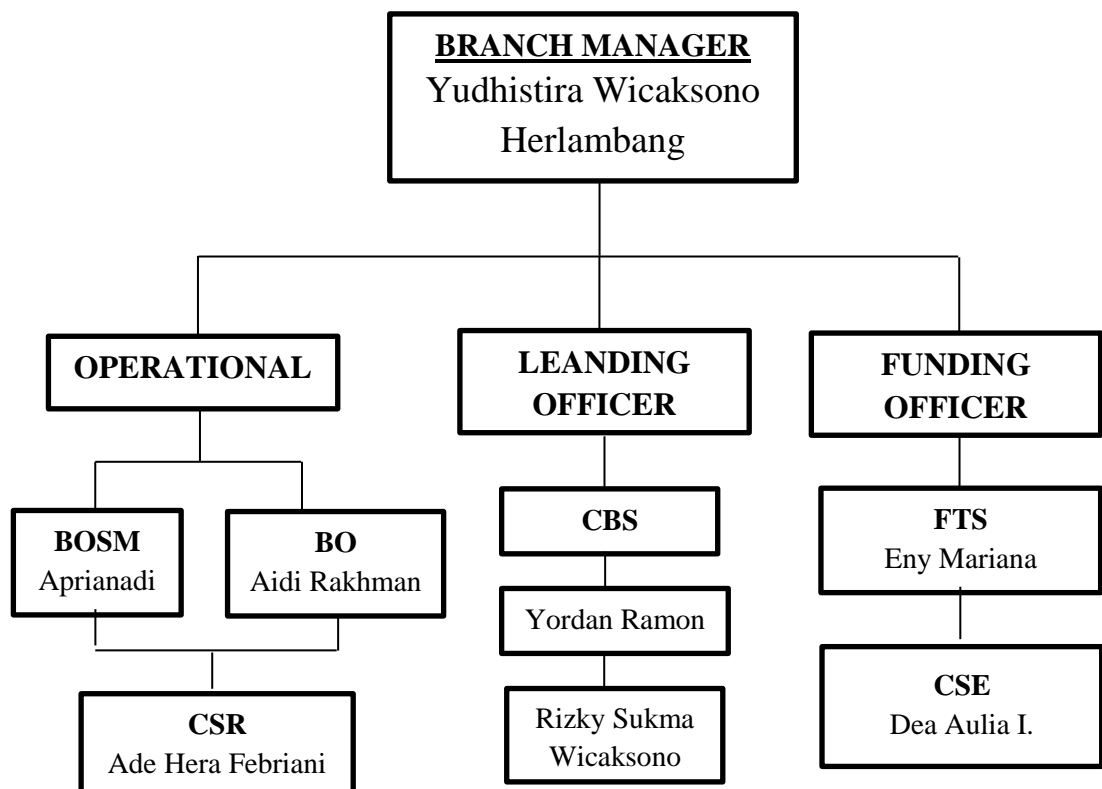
BRANCH MANAGER
Yudhistira Wicaksono Herlambang

OPERATIONAL

LEANDING OFFICER

FUNDING OFFICER

BOSM
Aprianadi

BO
Aidi Rakhman

CBS

Yordan Ramon

Rizky Sukma Wicaksono

FTS
Eny Mariana

CSE
Dea Aulia I.

CSR
Ade Hera Febriani